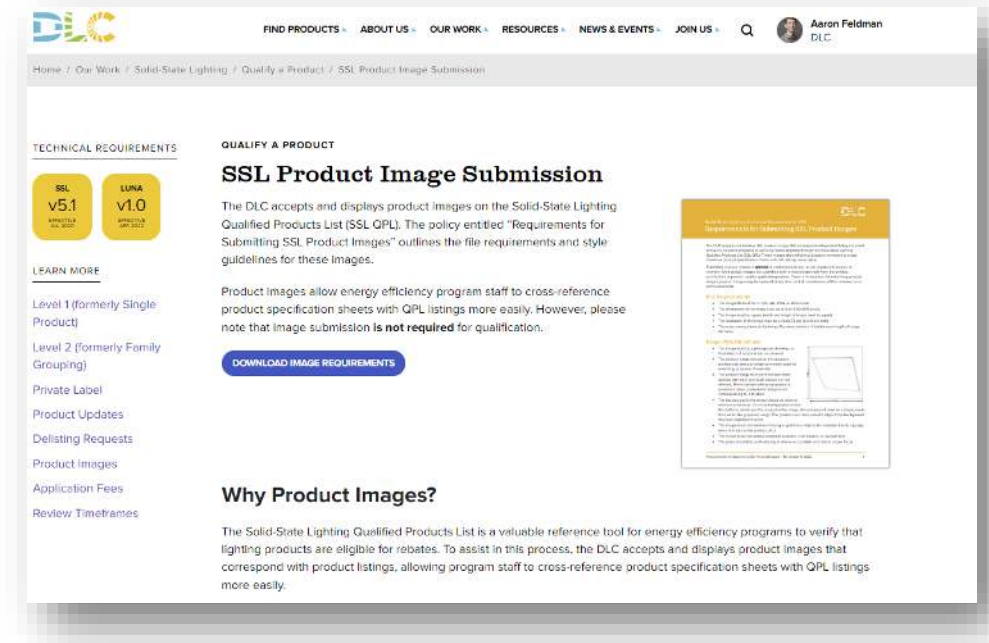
DLC

FIND PRODUCTS ABOUT US OUR WORK RESOURCES NEWS & EVENTS JOIN US

Aaron Feldman
DLC

Home / Our Work / Solid-State Lighting / Qualify a Product / SSL Product Image Submission

TECHNICAL REQUIREMENTS

SSL v5.1 EFFECTIVE JUL 2023

LUNA v1.0 EFFECTIVE JAN 2022

LEARN MORE

Level 1 (formerly Single Product)

Level 2 (formerly Family Grouping)

Private Label

Product Updates

Delisting Requests

Product Images

Application Fees

Review Timeframes

QUALIFY A PRODUCT

SSL Product Image Submission

The DLC accepts and displays product images on the Solid-State Lighting Qualified Products List (SSL QPL). The policy entitled "Requirements for Submitting SSL Product Images" outlines the file requirements and style guidelines for these images.

Product images allow energy efficiency program staff to cross-reference product specification sheets with QPL listings more easily. However, please note that image submission is not required for qualification.

DOWNLOAD IMAGE REQUIREMENTS

DLC

Requirements for Submitting SSL Product Images

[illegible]

Why Product Images?

The Solid-State Lighting Qualified Products List is a valuable reference tool for energy efficiency programs to verify that lighting products are eligible for rebates. To assist in this process, the DLC accepts and displays product images that correspond with product listings, allowing program staff to cross-reference product specification sheets with QPL listings more easily.